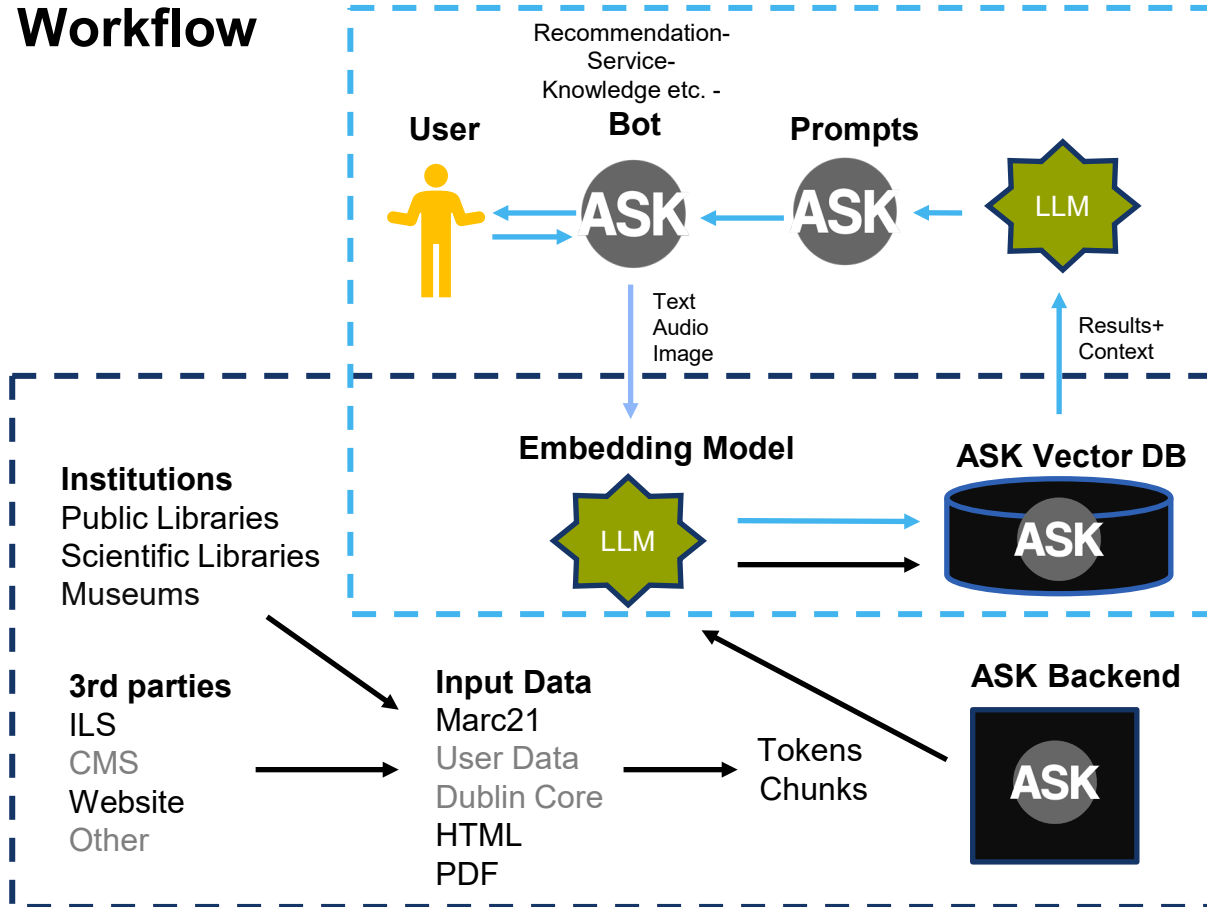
Workflow

Recommendation-
Service-
Knowledge etc. -
Bot

User

Prompts

ASK

ASK

LLM

Text
Audio
Image

Results+
Context

Embedding Model

LLM

ASK Vector DB

ASK

Institutions
Public Libraries
Scientific Libraries
Museums

3rd parties
ILS
CMS
Website
Other

Input Data
Marc21
User Data
Dublin Core
HTML
PDF

Tokens
Chunks

ASK Backend

ASK